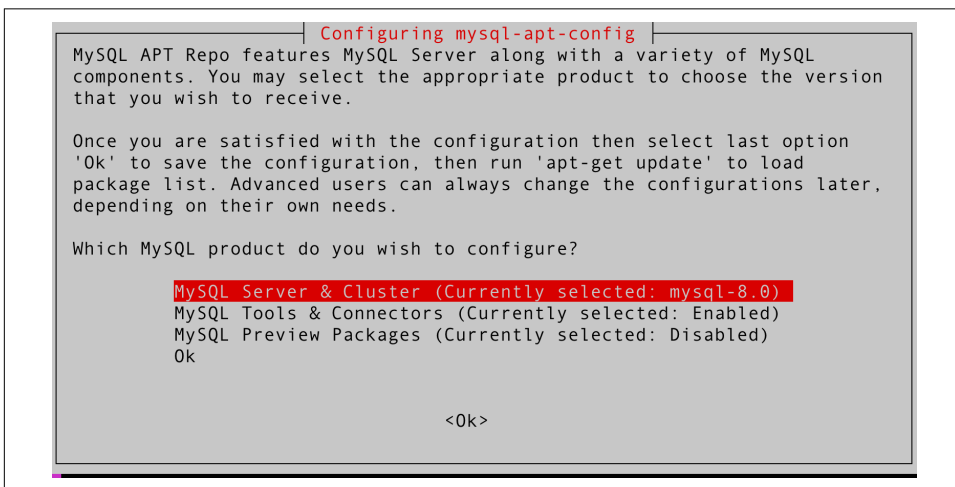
Configuring mysql-apt-config

MySQL APT Repo features MySQL Server along with a variety of MySQL components. You may select the appropriate product to choose the version that you wish to receive.

Once you are satisfied with the configuration then select last option 'Ok' to save the configuration, then run 'apt-get update' to load package list. Advanced users can always change the configurations later, depending on their own needs.

Which MySQL product do you wish to configure?

MySQL Server & Cluster (Currently selected: mysql-8.0)
MySQL Tools & Connectors (Currently selected: Enabled)
MySQL Preview Packages (Currently selected: Disabled)
Ok

<Ok>